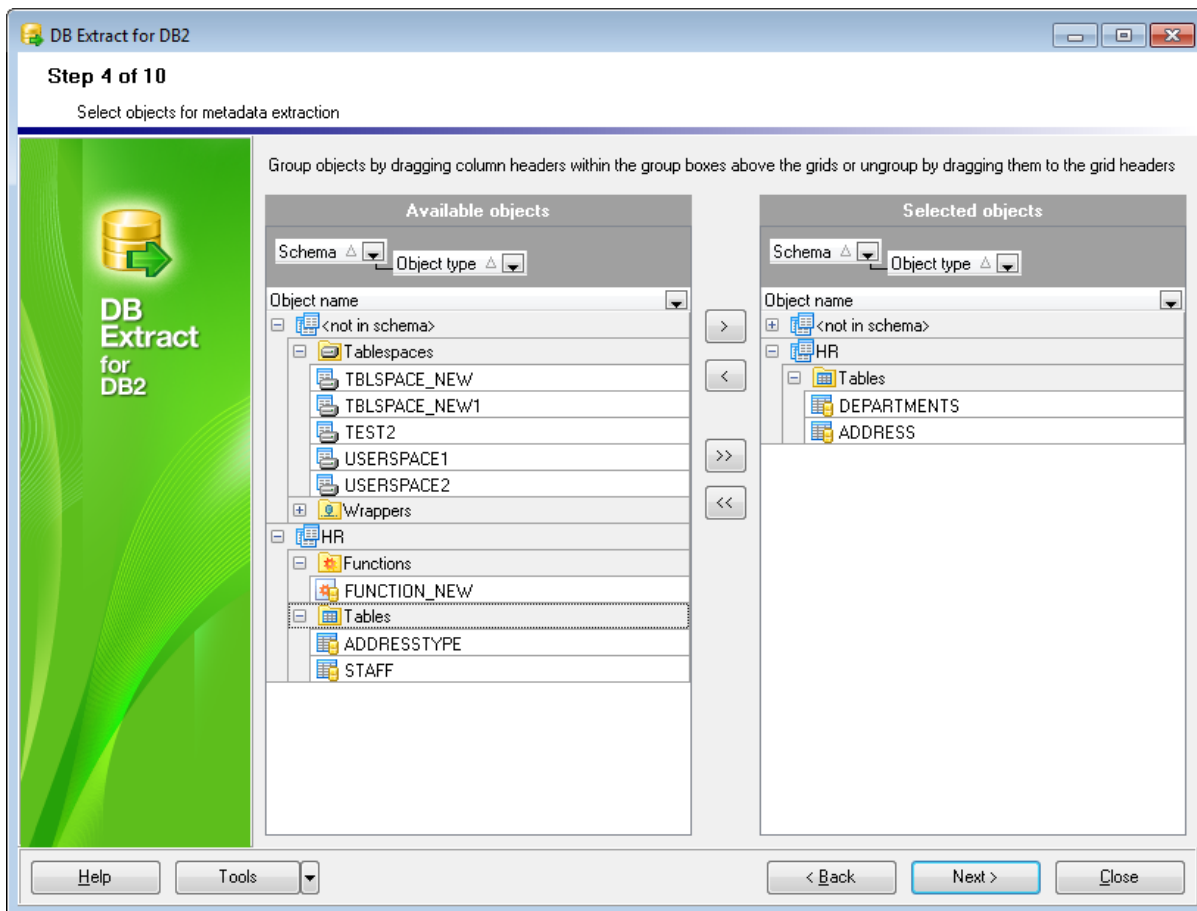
DB Extract for DB2

Step 4 of 10

Select objects for metadata extraction

DB Extract for DB2

Group objects by dragging column headers within the group boxes above the grids or ungroup by dragging them to the grid headers

Available objects

Schema
Object type

Object name
<not in schema>
Tablespaces
TBLSPACE_NEW
TBLSPACE_NEW1
TEST2
USERSPACE1
USERSPACE2
Wrappers
HR
Functions
FUNCTION_NEW
Tables
ADDRESSTYPE
STAFF

>
<
>>
<<

Selected objects

Schema
Object type

Object name
<not in schema>
HR
Tables
DEPARTMENTS
ADDRESS

Help
Tools
< Back
Next >
Close